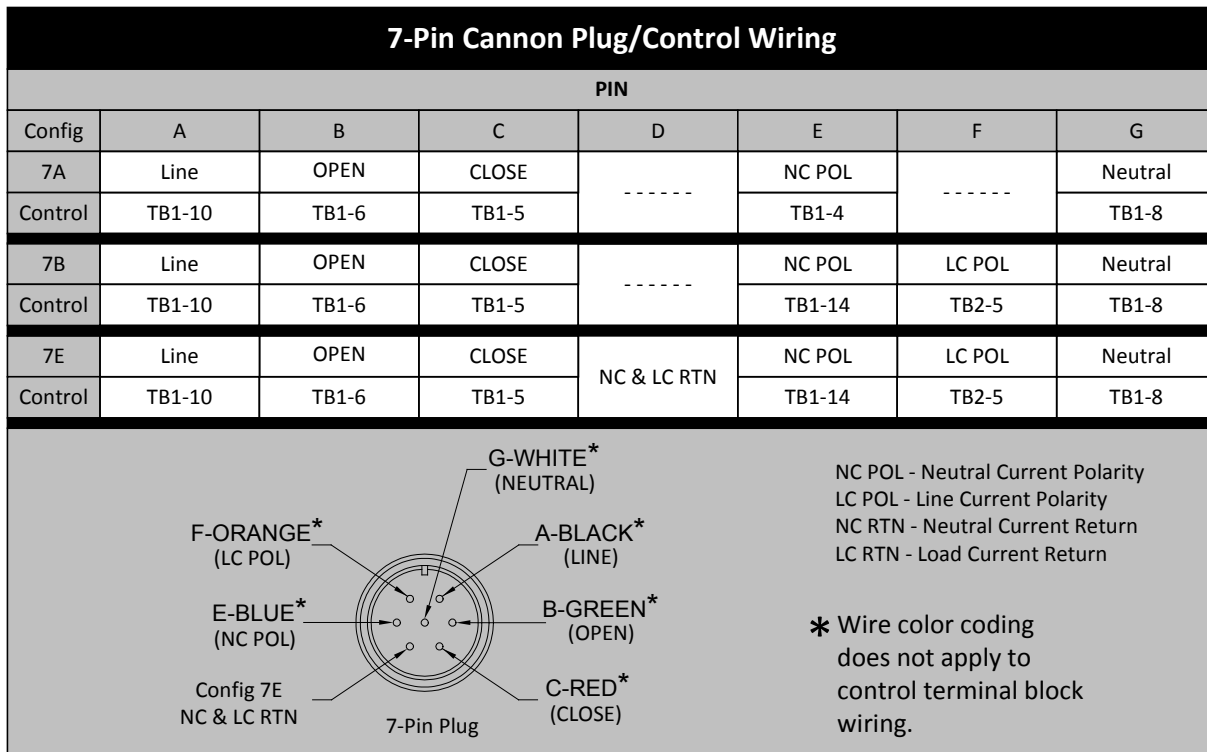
7-Pin Cannon Plug/Control Wiring

PIN

| Config | A | B | C | D | E | F | G |
|---|---|---|---|---|---|---|---|
| 7A | Line | OPEN | CLOSE | ------ | NC POL | ------ | Neutral |
| Control | TB1-10 | TB1-6 | TB1-5 | | TB1-4 | | TB1-8 |
| 7B | Line | OPEN | CLOSE | ------ | NC POL | LC POL | Neutral |
| Control | TB1-10 | TB1-6 | TB1-5 | | TB1-14 | TB2-5 | TB1-8 |
| 7E | Line | OPEN | CLOSE | NC & LC RTN | NC POL | LC POL | Neutral |
| Control | TB1-10 | TB1-6 | TB1-5 | | TB1-14 | TB2-5 | TB1-8 |

G-WHITE* (NEUTRAL)

F-ORANGE* (LC POL)

A-BLACK* (LINE)

E-BLUE* (NC POL)

B-GREEN* (OPEN)

Config 7E NC & LC RTN

C-RED* (CLOSE)

7-Pin Plug

NC POL - Neutral Current Polarity
LC POL - Line Current Polarity
NC RTN - Neutral Current Return
LC RTN - Load Current Return

* Wire color coding does not apply to control terminal block wiring.